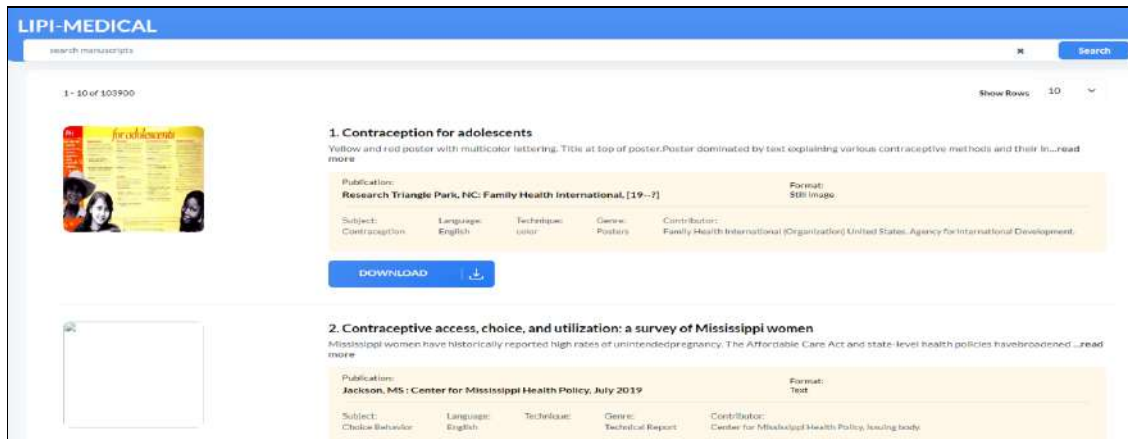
LIPI-MEDICAL

search manuscripts

Search

1 - 10 of 103900

Show Rows 10

for adolescents

1. Contraception for adolescents

Yellow and red poster with multicolor lettering. Title at top of poster.Poster dominated by text explaining various contraceptive methods and their in...read more

Publication:
Research Triangle Park, NC: Family Health International, [19--?]

Format:
Still image

Subject:
Contraception

Language:
English

Technique:
color

Genre:
Posters

Contributor:
Family Health International (Organization) United States. Agency for International Development.

DOWNLOAD

2. Contraceptive access, choice, and utilization: a survey of Mississippi women

Mississippi women have historically reported high rates of unintendedpregnancy. The Affordable Care Act and state-level health policies havebroadened ...read more

Publication:
Jackson, MS : Center for Mississippi Health Policy, July 2019

Format:
Text

Subject:
Choice Behavior

Language:
English

Technique:

Genre:
Technical Report

Contributor:
Center for Mississippi Health Policy, issuing body.